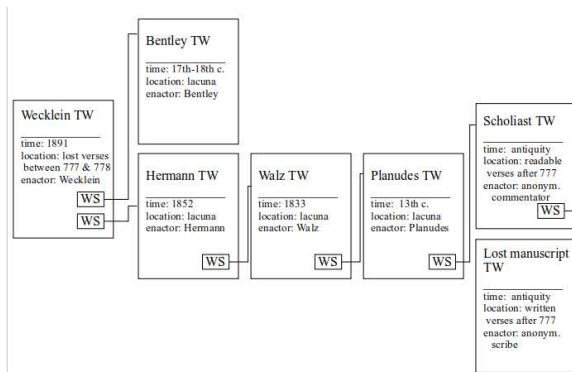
Bentley TW

time: 17th-18th c.
location: lacuna
enactor: Bentley

Wecklein TW

time: 1891
location: lost verses between 777 & 778
enactor: Wecklein

WS

WS

Hermann TW

time: 1852
location: lacuna
enactor: Hermann

WS

Walz TW

time: 1833
location: lacuna
enactor: Walz

WS

Planudes TW

time: 13th c.
location: lacuna
enactor: Planudes

WS

Scholiast TW

time: antiquity
location: readable verses after 777
enactor: anonym. commentator

WS

Lost manuscript TW

time: antiquity
location: written verses after 777
enactor: anonym. scribe